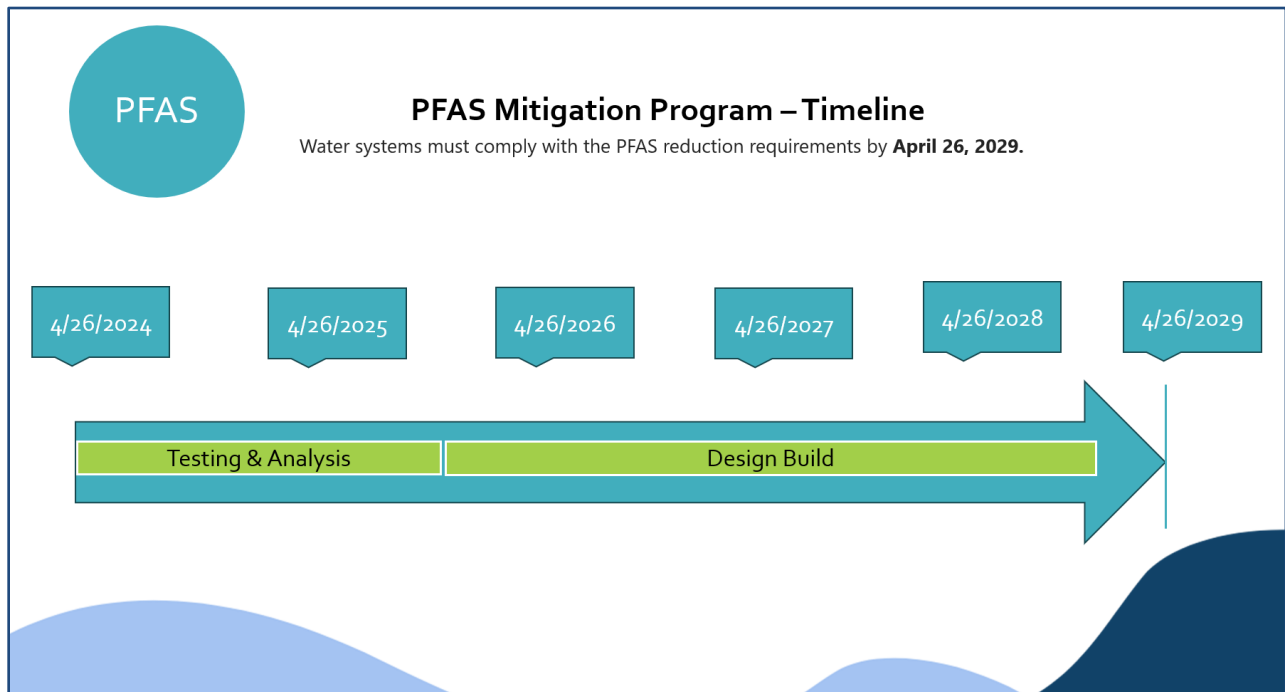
PFAS

PFAS Mitigation Program – Timeline

Water systems must comply with the PFAS reduction requirements by **April 26, 2029.**

4/26/2024

4/26/2025

4/26/2026

4/26/2027

4/26/2028

4/26/2029

Testing & Analysis

Design Build